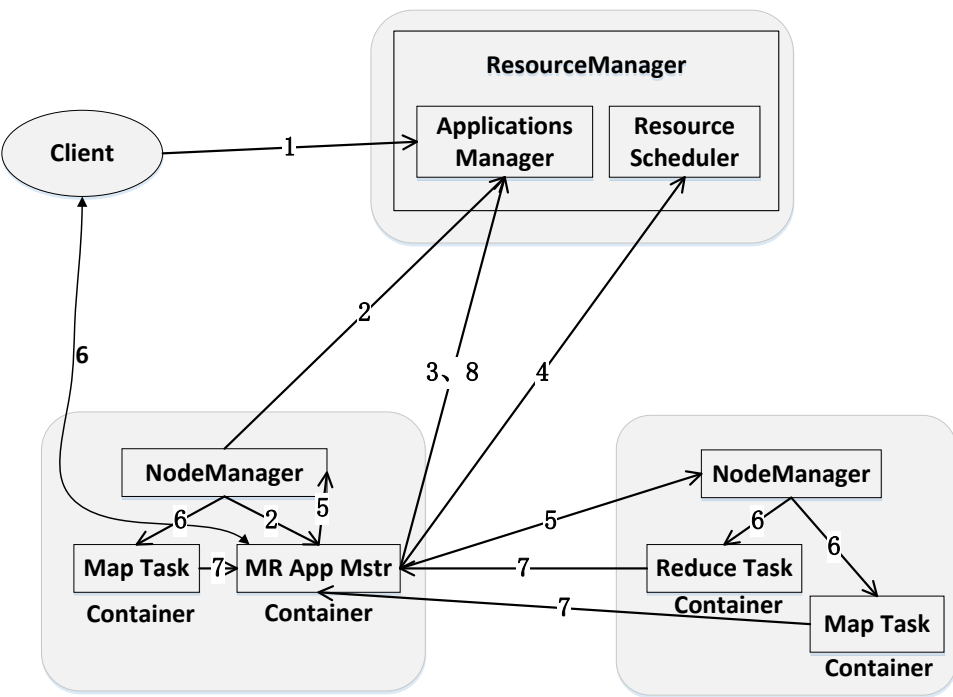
ResourceManager

Applications Manager

Resource Scheduler

Client

1

2

6

3、8

4

NodeManager

5

6

2

Map Task

7

MR App Mstr

Container

Container

5

7

NodeManager

6

6

Reduce Task

Container

7

Map Task

Container